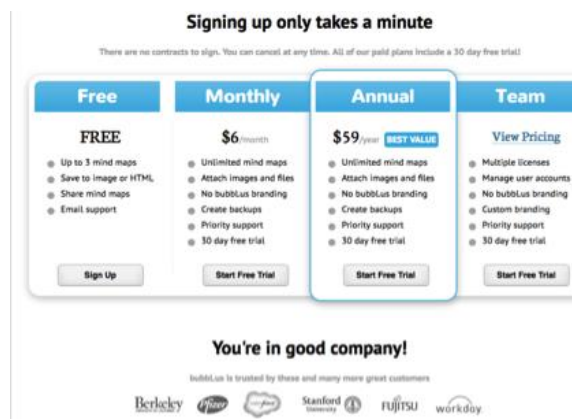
Signing up only takes a minute

There are no contracts to sign. You can cancel at any time. All of our paid plans include a 30 day free trial!

Free

FREE

Up to 3 mind maps
Save to image or HTML
Share mind maps
Email support

Sign Up

Monthly

$6/month

Unlimited mind maps
Attach images and files
No bubbLus branding
Create backups
Priority support
30 day free trial

Start Free Trial

Annual

$59/year BEST VALUE

Unlimited mind maps
Attach images and files
No bubbLus branding
Create backups
Priority support
30 day free trial

Start Free Trial

Team

View Pricing

Multiple licenses
Manage user accounts
No bubbLus branding
Custom branding
Priority support
30 day free trial

Start Free Trial

You're in good company!

bubbLus is trusted by these and many more great customers

Berkeley Pfizer salesforce Stanford University FUJITSU workday